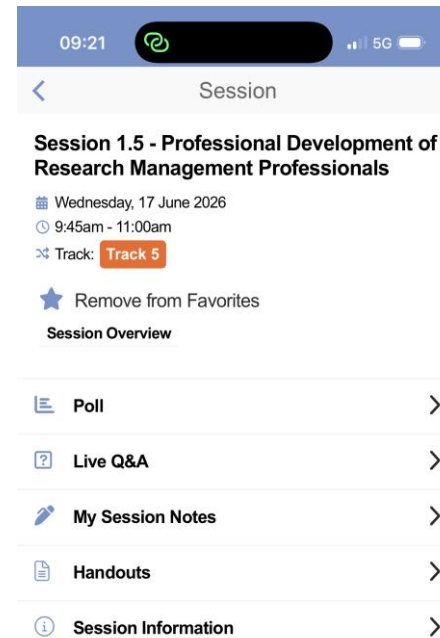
09:21

5G

Session

Session 1.5 - Professional Development of Research Management Professionals

Wednesday, 17 June 2026

9:45am - 11:00am

Track: Track 5

Remove from Favorites

Session Overview

Poll

Live Q&A

My Session Notes

Handouts

Session Information